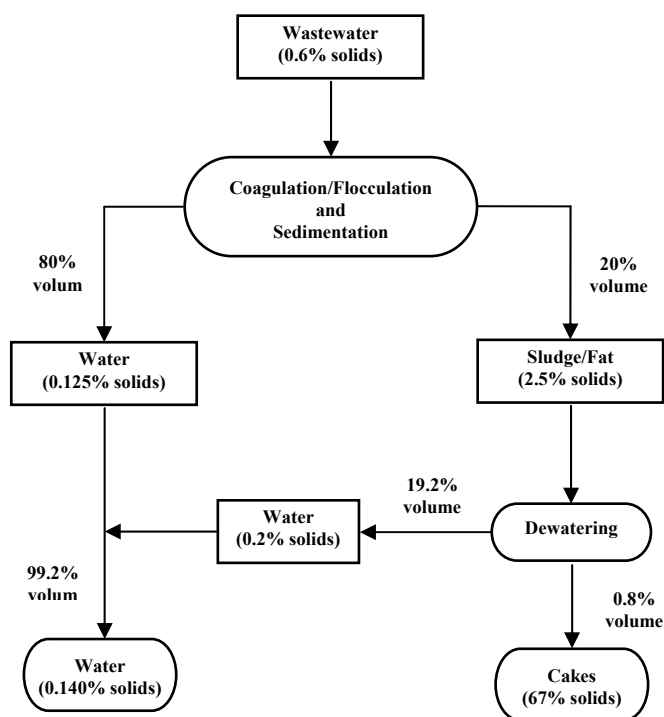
Wastewater
(0.6% solids)

Coagulation/Flocculation
and
Sedimentation

80%
volum

20%
volume

Water
(0.125% solids)

Sludge/Fat
(2.5% solids)

19.2%
volume

Water
(0.2% solids)

Dewatering

99.2%
volum

0.8%
volume

Water
(0.140% solids)

Cakes
(67% solids)